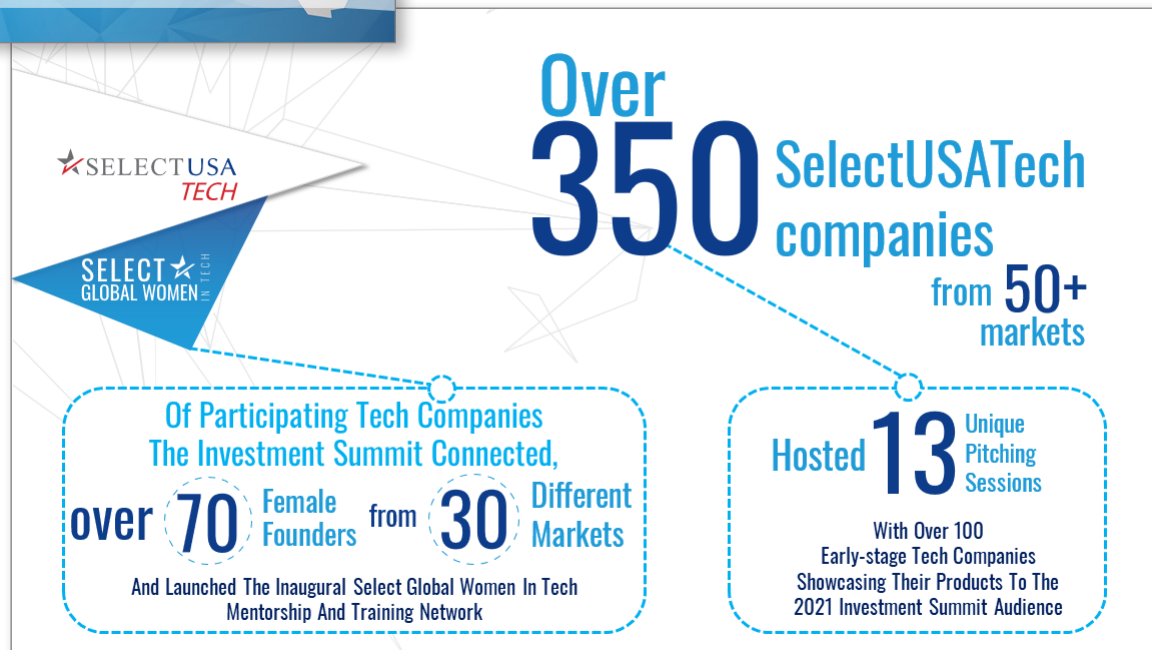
Over 350 SelectUSATech companies from 50+ markets

SELECTUSA TECH

SELECT GLOBAL WOMEN IN TECH

Of Participating Tech Companies The Investment Summit Connected,

over 70 Female Founders from 30 Different Markets

And Launched The Inaugural Select Global Women In Tech Mentorship And Training Network

Hosted 13 Unique Pitching Sessions

With Over 100 Early-stage Tech Companies Showcasing Their Products To The 2021 Investment Summit Audience